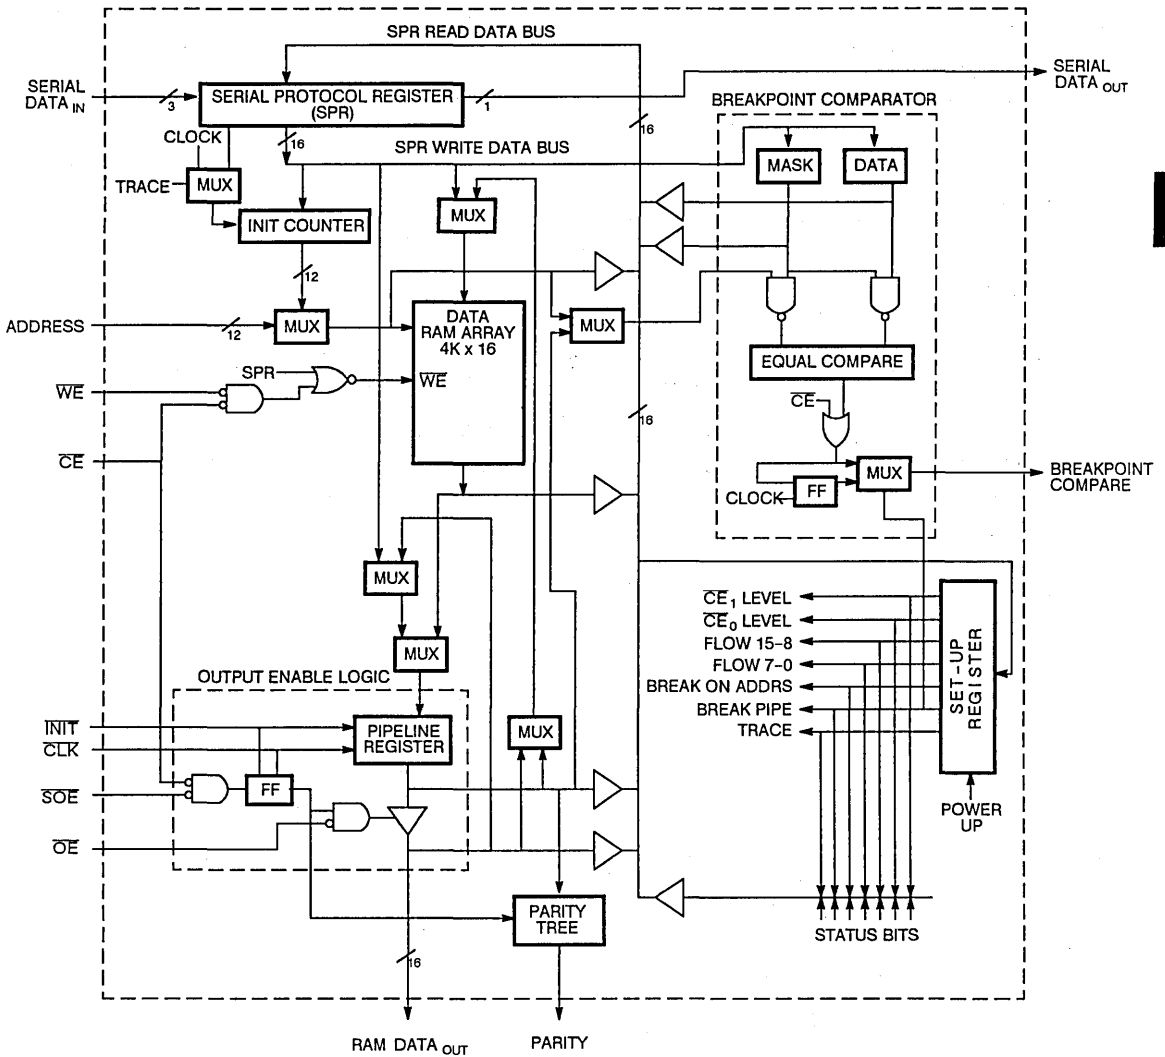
SPR READ DATA BUS

SERIAL DATA $_{IN}$

3

SERIAL PROTOCOL REGISTER (SPR)

1

SERIAL DATA $_{OUT}$

CLOCK

16

16

SPR WRITE DATA BUS

BREAKPOINT COMPARATOR

MASK

DATA

TRACE

MUX

MUX

INIT COUNTER

12

ADDRESS

12

MUX

DATA RAM ARRAY 4K x 16

MUX

EQUAL COMPARE

SPR

$\overline{WE}$

$\overline{WE}$

$\overline{CE}$

16

$\overline{CE}$

CLOCK

FF

MUX

BREAKPOINT COMPARE

MUX

$\overline{CE}_1$ LEVEL

$\overline{CE}_0$ LEVEL

FLOW 15-8

FLOW 7-0

BREAK ON ADDRS

BREAK PIPE

TRACE

SET-UP REGISTER

MUX

OUTPUT ENABLE LOGIC

$\overline{INIT}$

$\overline{CLK}$

PIPELINE REGISTER

MUX

$\overline{SOE}$

FF

POWER UP

$\overline{OE}$

PARITY TREE

STATUS BITS

16

RAM DATA $_{OUT}$

PARITY